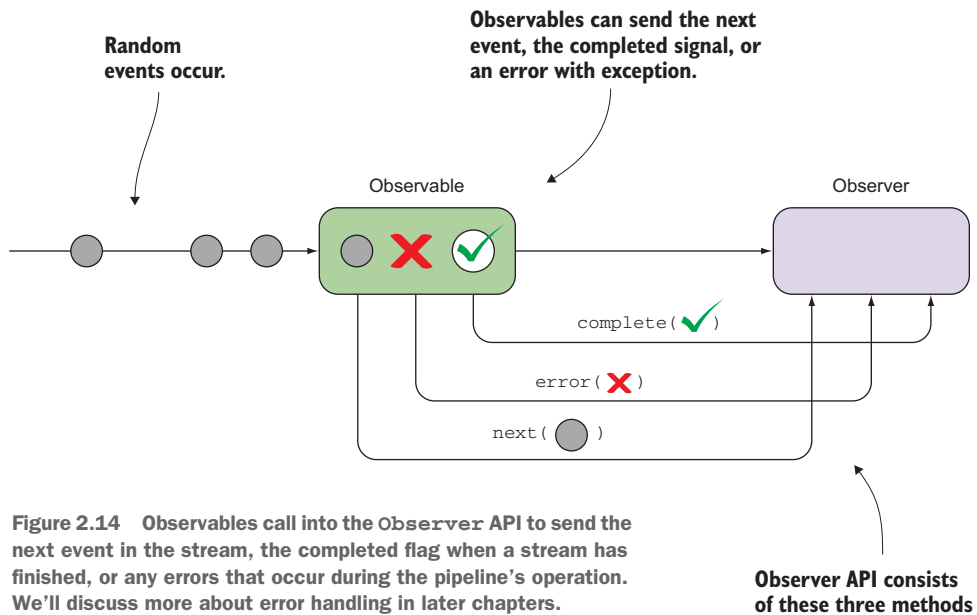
Random events occur.

Observables can send the next event, the completed signal, or an error with exception.

Observable

Observer

complete( )

error( )

next( )

Observer API consists of these three methods

Figure 2.14 Observables call into the Observer API to send the next event in the stream, the completed flag when a stream has finished, or any errors that occur during the pipeline's operation. We'll discuss more about error handling in later chapters.